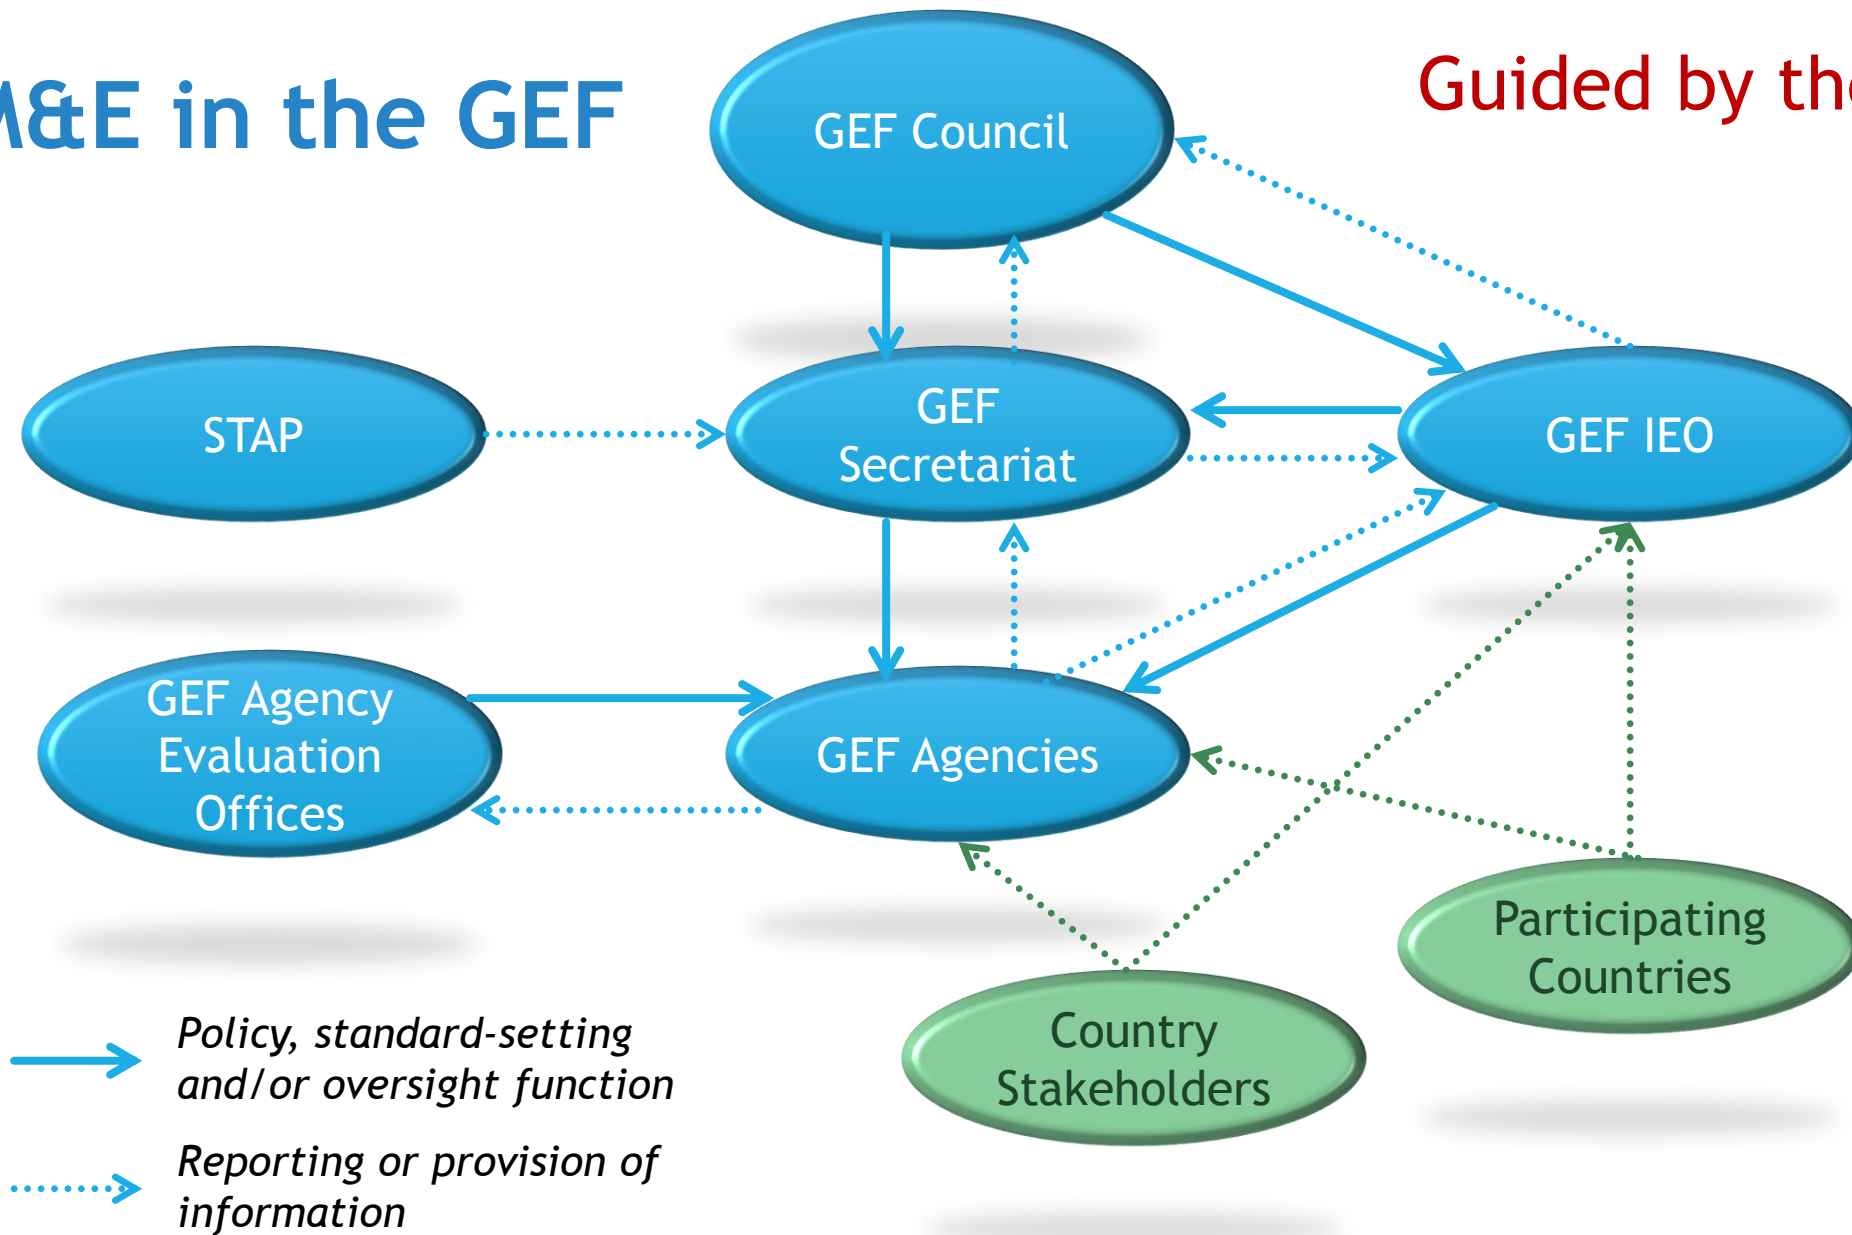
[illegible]&E in the GEF

Guided by th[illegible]

GEF Council

STAP

GEF Secretariat

GEF IEO

GEF Agency Evaluation Offices

GEF Agencies

Participating Countries

Country Stakeholders

Policy, standard-setting and/or oversight function

Reporting or provision of information